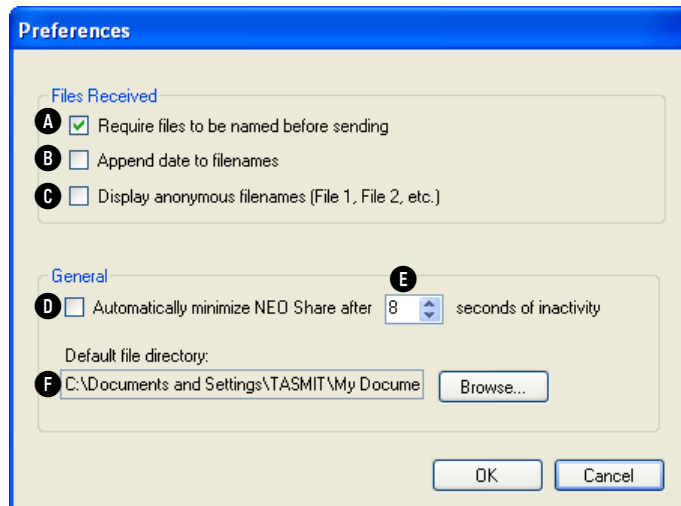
Preferences

Files Received

A Require files to be named before sending

B Append date to filenames

C Display anonymous filenames (File 1, File 2, etc.)

General

E

D Automatically minimize NEO Share after 8 seconds of inactivity

Default file directory:

F C:\Documents and Settings\TASMIT\My Docume

Browse...

OK

Cancel